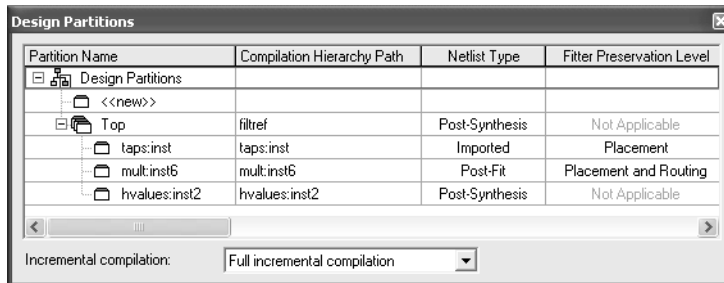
Design Partitions

| Partition Name | Compilation Hierarchy Path | Netlist Type | Filter Preservation Level |
|---|---|---|---|
| Design Partitions | | | |
| <<new>> | | | |
| Top | filtref | Post-Synthesis | Not Applicable |
| taps:inst | taps:inst | Imported | Placement |
| mult:inst6 | mult:inst6 | Post-Fit | Placement and Routing |
| hvalues:inst2 | hvalues:inst2 | Post-Synthesis | Not Applicable |

Incremental compilation: Full incremental compilation